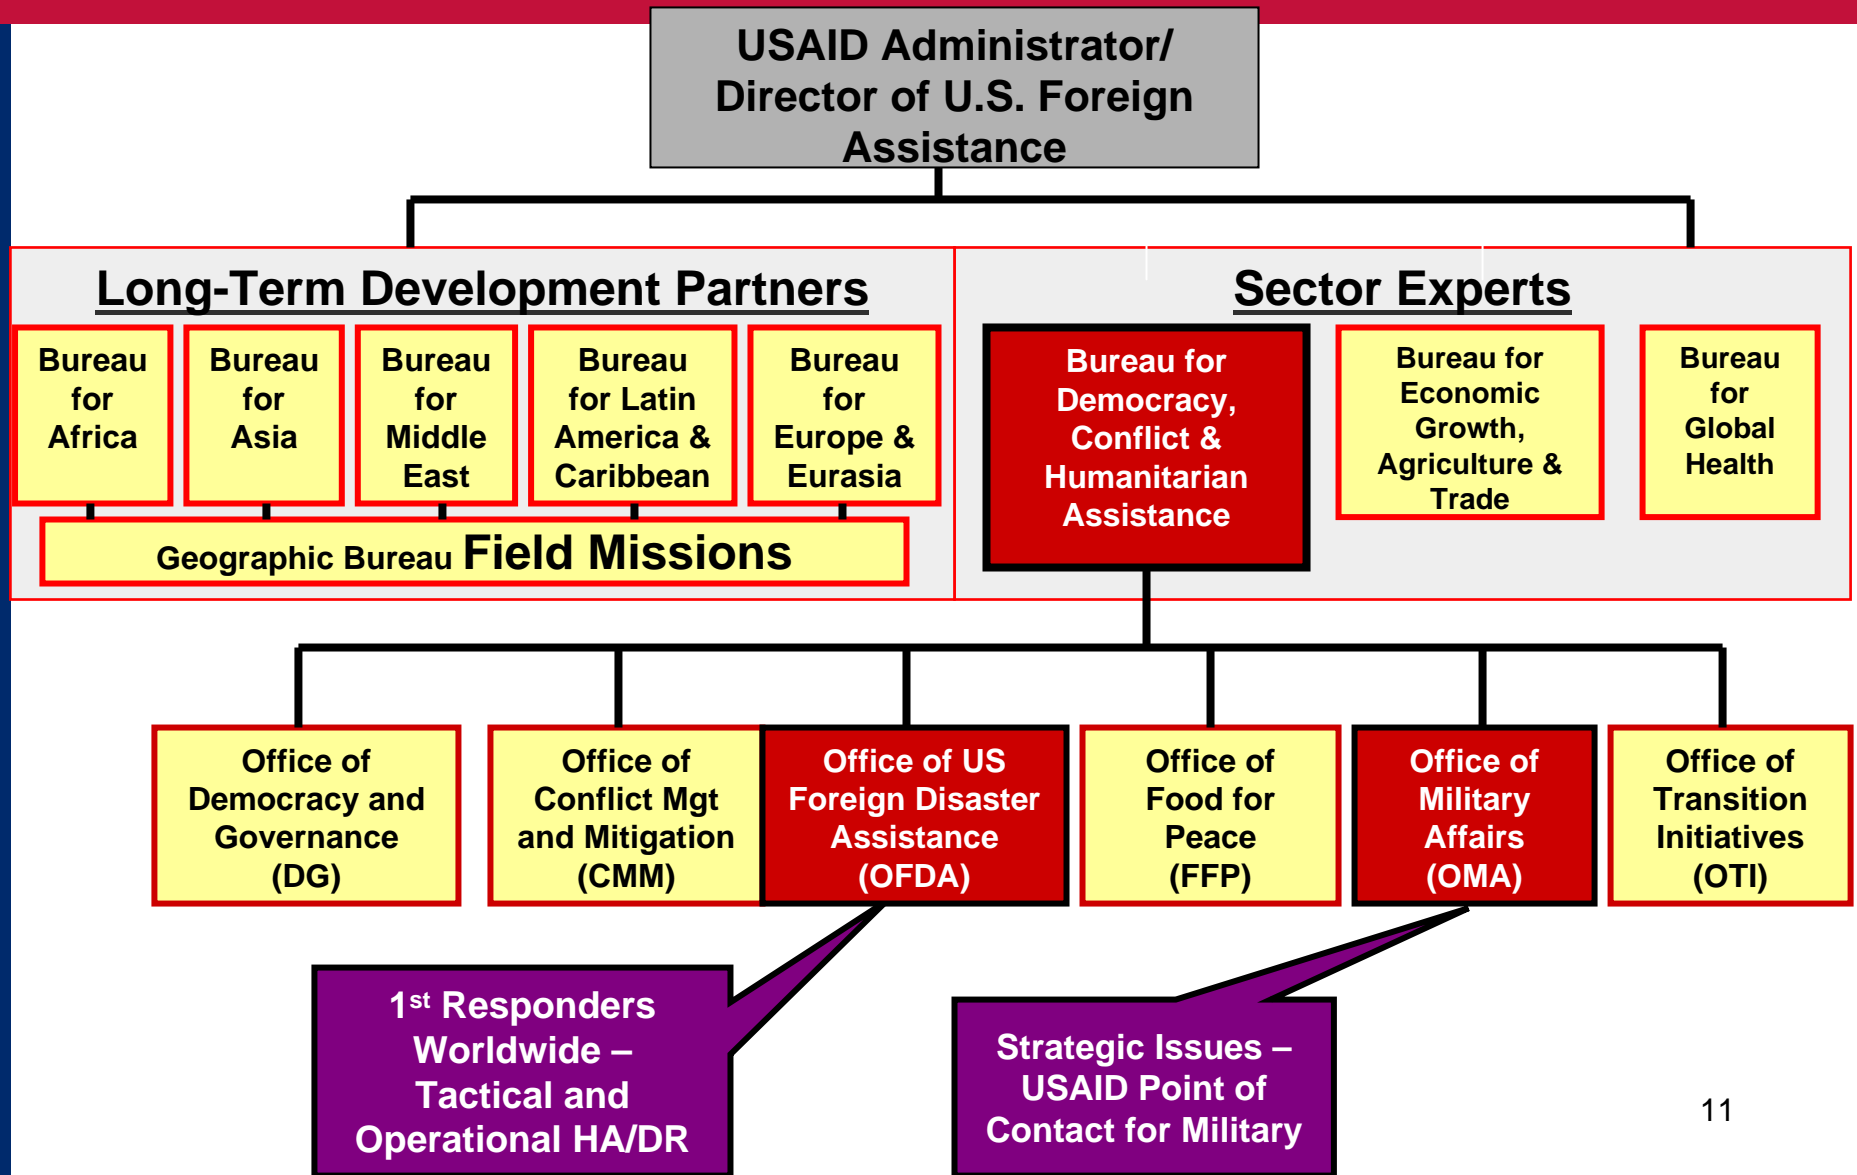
USAID Administrator/ Director of U.S. Foreign Assistance

Long-Term Development Partners

Bureau for Africa

Bureau for Asia

Bureau for Middle East

Bureau for Latin America & Caribbean

Bureau for Europe & Eurasia

Geographic Bureau Field Missions

Sector Experts

Bureau for Democracy, Conflict & Humanitarian Assistance

Bureau for Economic Growth, Agriculture & Trade

Bureau for Global Health

Office of Democracy and Governance (DG)

Office of Conflict Mgt and Mitigation (CMM)

Office of US Foreign Disaster Assistance (OFDA)

Office of Food for Peace (FFP)

Office of Military Affairs (OMA)

Office of Transition Initiatives (OTI)

1$^{st}$ Responders Worldwide – Tactical and Operational HA/DR

Strategic Issues – USAID Point of Contact for Military

11